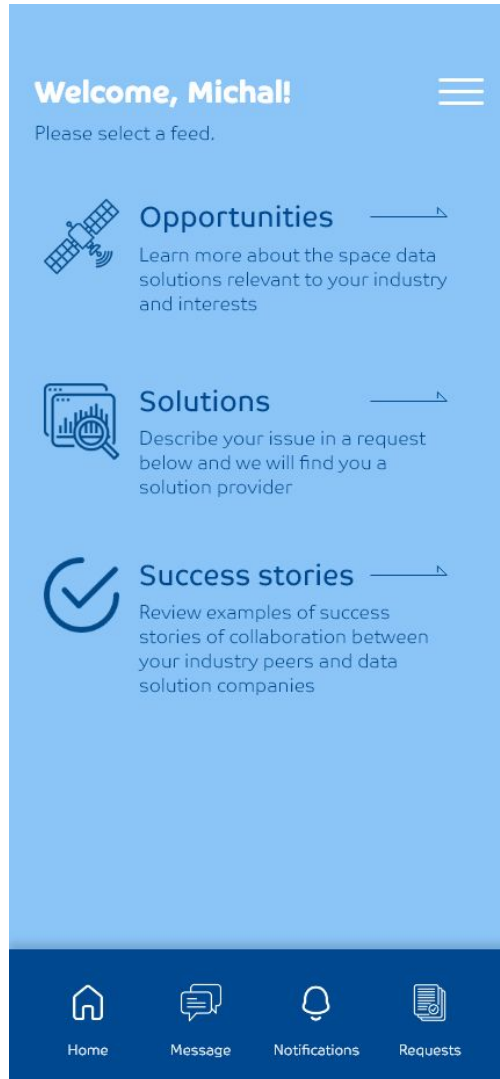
Welcome, Michal!

Please select a feed.

Opportunities

Learn more about the space data solutions relevant to your industry and interests

Solutions

Describe your issue in a request below and we will find you a solution provider

Success stories

Review examples of success stories of collaboration between your industry peers and data solution companies

Home

Message

Notifications

Requests